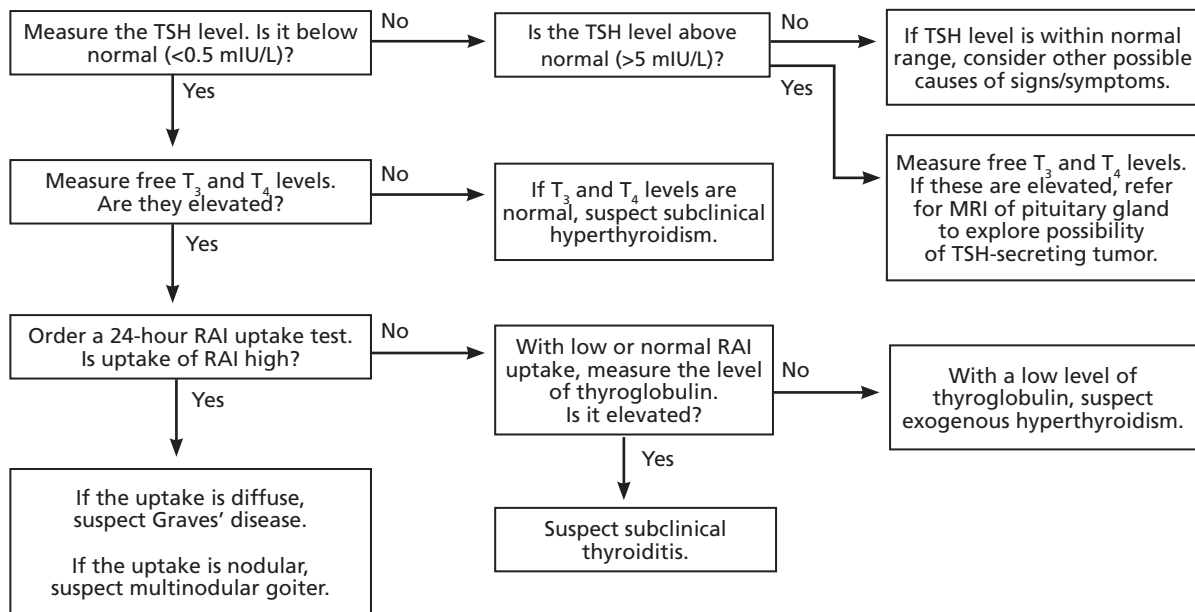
Measure the TSH level. Is it below normal (<0.5 mIU/L)?

No

Is the TSH level above normal (>5 mIU/L)?

No

If TSH level is within normal range, consider other possible causes of signs/symptoms.

Yes

Measure free $T_3$ and $T_4$ levels. If these are elevated, refer for MRI of pituitary gland to explore possibility of TSH-secreting tumor.

Yes

Measure free $T_3$ and $T_4$ levels. Are they elevated?

No

If $T_3$ and $T_4$ levels are normal, suspect subclinical hyperthyroidism.

Yes

Order a 24-hour RAI uptake test. Is uptake of RAI high?

No

With low or normal RAI uptake, measure the level of thyroglobulin. Is it elevated?

No

With a low level of thyroglobulin, suspect exogenous hyperthyroidism.

Yes

Suspect subclinical thyroiditis.

Yes

If the uptake is diffuse, suspect Graves' disease.

If the uptake is nodular, suspect multinodular goiter.